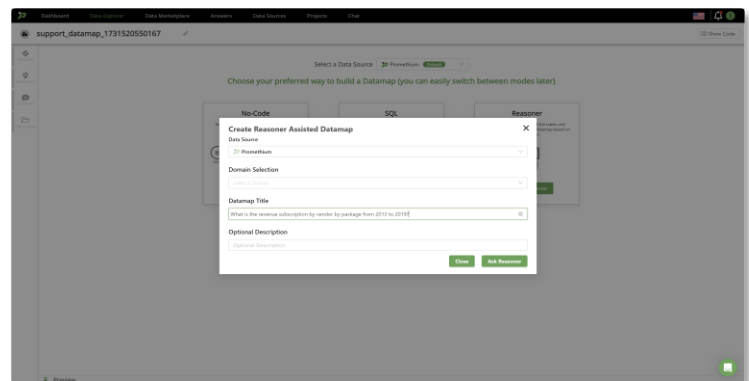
Dashboard Data Explorer Data Marketplace Answers Data Sources Projects Chat

support_datamap_1731520550167

Show Code

Select a Data Source Prometheum Default

Choose your preferred way to build a Datamap (you can easily switch between modes later)

No-Code

SQL

Reasoner

Create Reasoner Assisted Datamap

×

Data Source

Prometheum

Domain Selection

Select Domain

Datamap Title

What is the revenue subscription by vendor by package from 2013 to 2019?

Optional Description

Optional Description

Close

Ask Reasoner

Preview